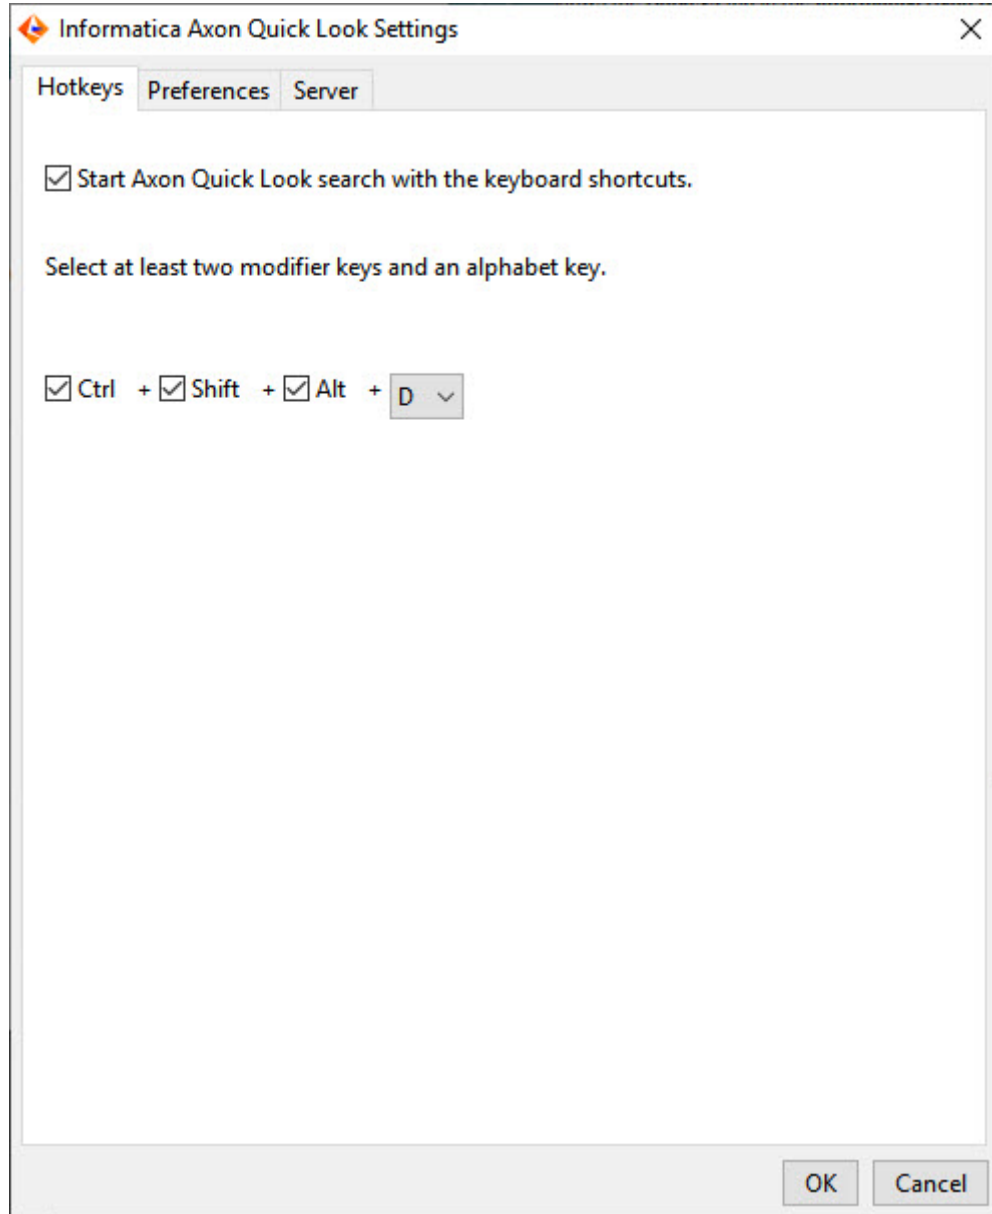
Informatica Axon Quick Look Settings

Hotkeys Preferences Server

☑ Start Axon Quick Look search with the keyboard shortcuts.

Select at least two modifier keys and an alphabet key.

☑ Ctrl + ☑ Shift + ☑ Alt + D

OK Cancel